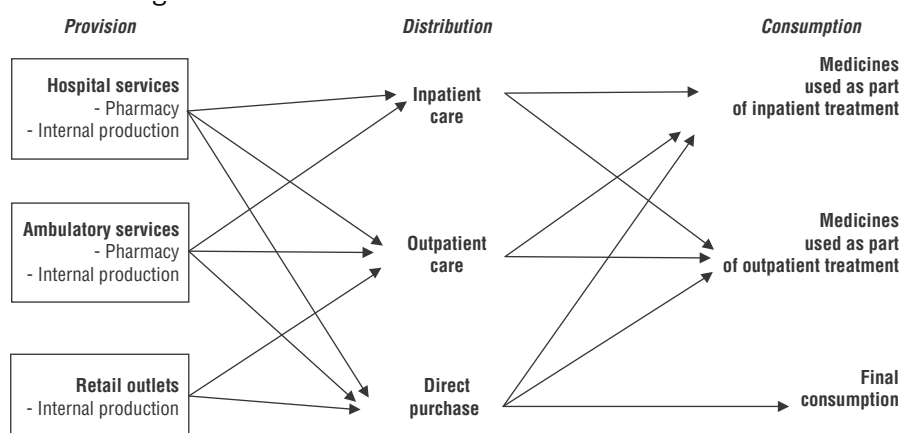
Provision

Distribution

Consumption

Hospital services
- Pharmacy
- Internal production

Ambulatory services
- Pharmacy
- Internal production

Retail outlets
- Internal production

Inpatient care

Outpatient care

Direct purchase

Medicines used as part of inpatient treatment

Medicines used as part of outpatient treatment

Final consumption